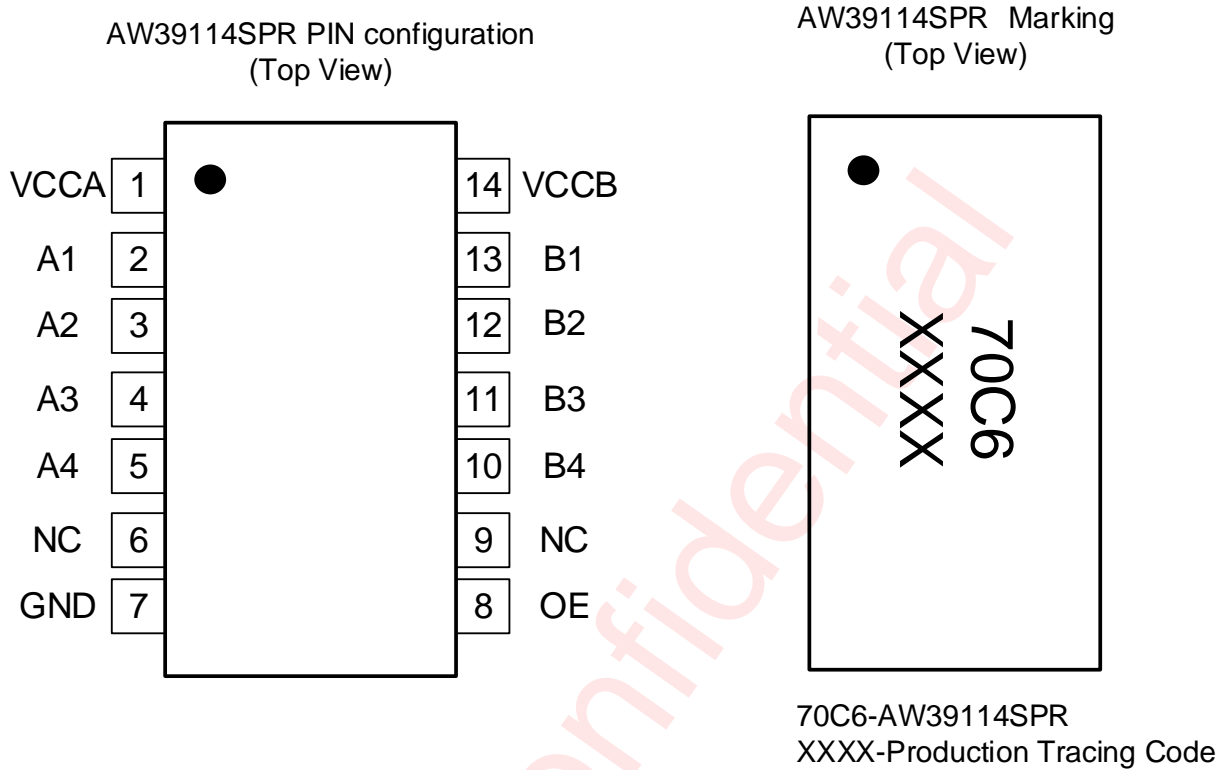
AW39114SPR PIN configuration
(Top View)

AW39114SPR Marking
(Top View)

VCCA 1
A1 2
A2 3
A3 4
A4 5
NC 6
GND 7

14 VCCB
13 B1
12 B2
11 B3
10 B4
9 NC
8 OE

70C6
XXXX

70C6-AW39114SPR
XXXX-Production Tracing Code

Confidential